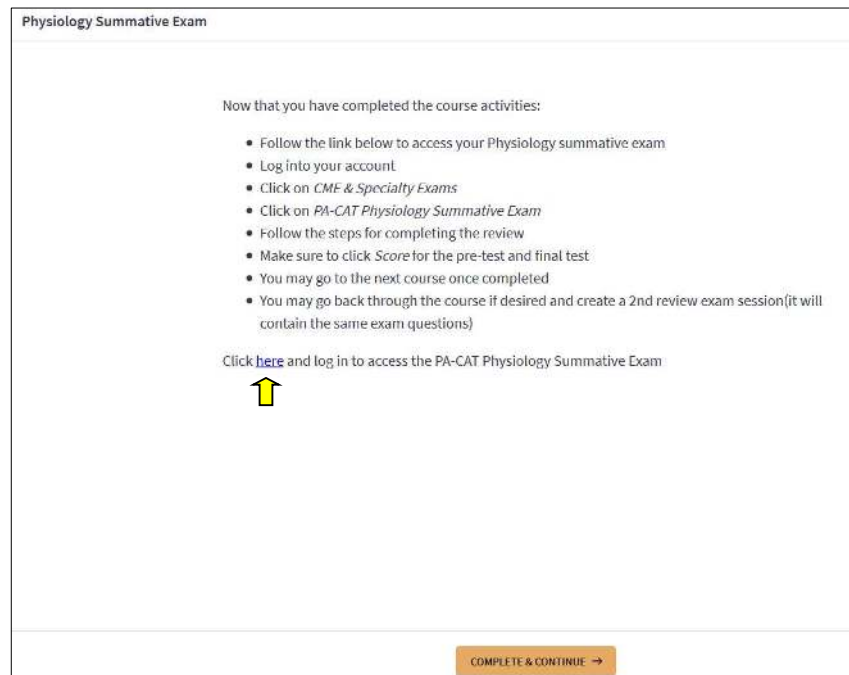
Physiology Summative Exam

Now that you have completed the course activities:

- Follow the link below to access your Physiology summative exam
- Log into your account
- Click on *CME & Specialty Exams*
- Click on *PA-CAT Physiology Summative Exam*
- Follow the steps for completing the review
- Make sure to click *Score* for the pre-test and final test
- You may go to the next course once completed
- You may go back through the course if desired and create a 2nd review exam session(it will contain the same exam questions)

Click here and log in to access the PA-CAT Physiology Summative Exam

COMPLETE & CONTINUE →